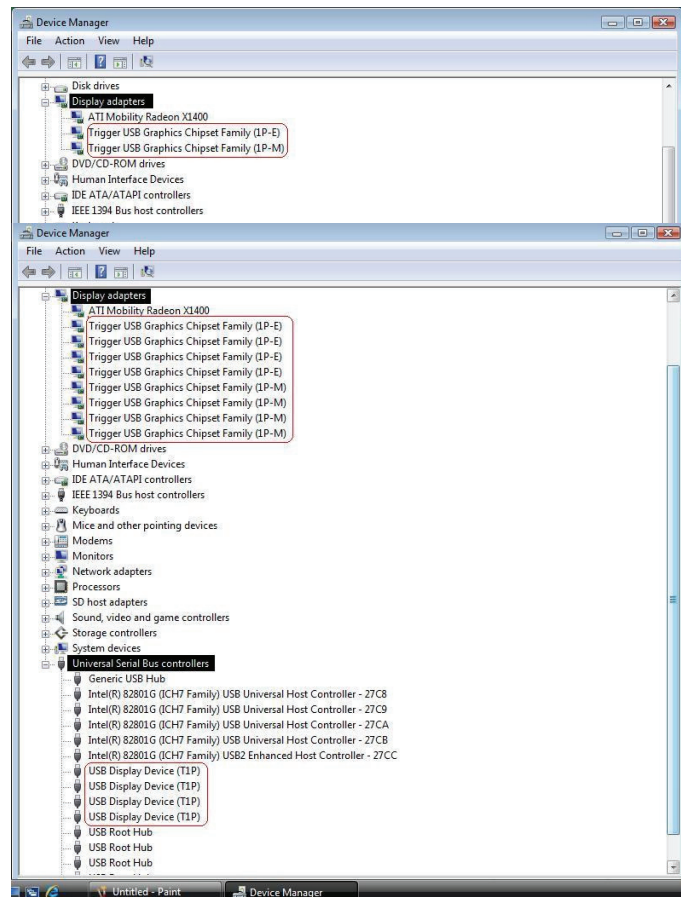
Device Manager
File Action View Help

Disk drives
Display adapters
ATI Mobility Radeon X1400
Trigger USB Graphics Chipset Family (1P-E)
Trigger USB Graphics Chipset Family (1P-M)
DVD/CD-ROM drives
Human Interface Devices
IDE ATA/ATAPI controllers
IEEE 1394 Bus host controllers

Device Manager
File Action View Help

Display adapters
ATI Mobility Radeon X1400
Trigger USB Graphics Chipset Family (1P-E)
Trigger USB Graphics Chipset Family (1P-E)
Trigger USB Graphics Chipset Family (1P-E)
Trigger USB Graphics Chipset Family (1P-E)
Trigger USB Graphics Chipset Family (1P-M)
Trigger USB Graphics Chipset Family (1P-M)
Trigger USB Graphics Chipset Family (1P-M)
Trigger USB Graphics Chipset Family (1P-M)
DVD/CD-ROM drives
Human Interface Devices
IDE ATA/ATAPI controllers
IEEE 1394 Bus host controllers
Keyboards
Mice and other pointing devices
Modems
Monitors
Network adapters
Processors
SD host adapters
Sound, video and game controllers
Storage controllers
System devices
Universal Serial Bus controllers
Generic USB Hub
Intel(R) 82801G (ICH7 Family) USB Universal Host Controller - 27C8
Intel(R) 82801G (ICH7 Family) USB Universal Host Controller - 27C9
Intel(R) 82801G (ICH7 Family) USB Universal Host Controller - 27CA
Intel(R) 82801G (ICH7 Family) USB Universal Host Controller - 27CB
Intel(R) 82801G (ICH7 Family) USB2 Enhanced Host Controller - 27CC
USB Display Device (T1P)
USB Display Device (T1P)
USB Display Device (T1P)
USB Display Device (T1P)
USB Root Hub
USB Root Hub
USB Root Hub

Untitled - Paint
Device Manager